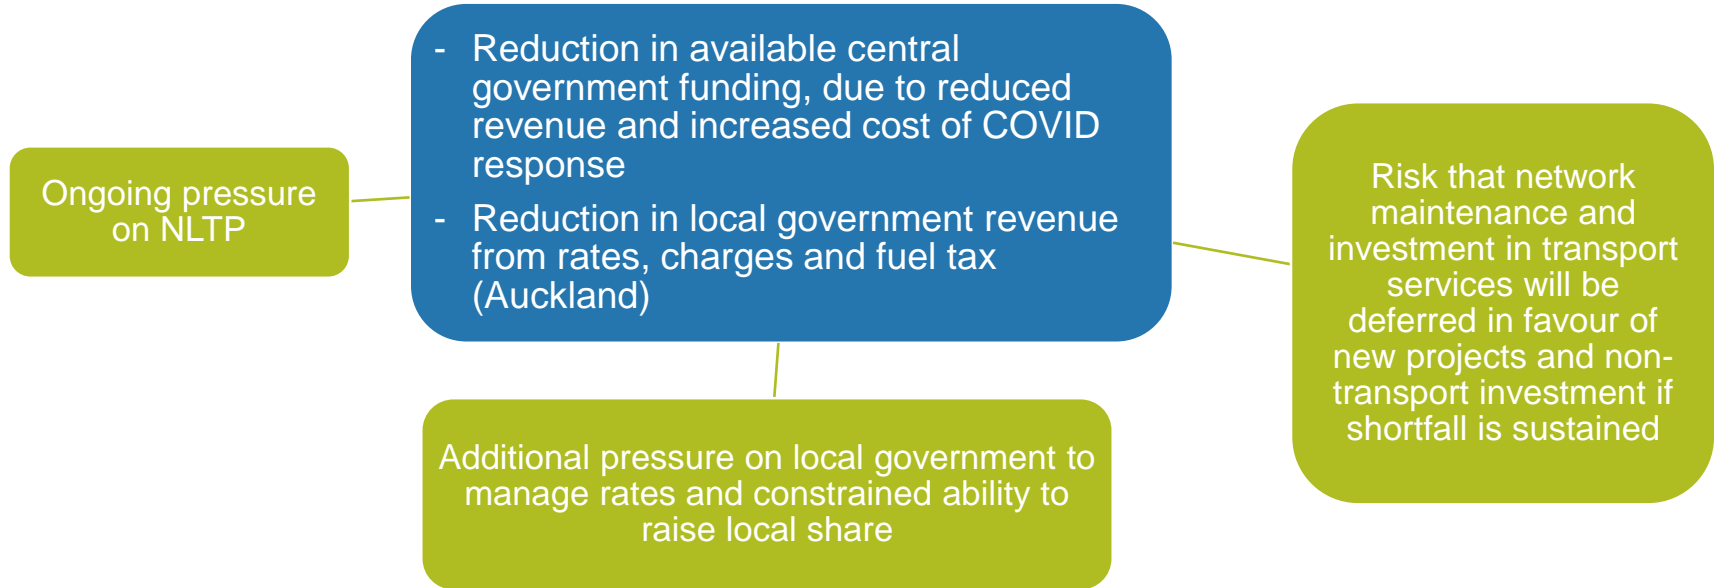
Ongoing pressure on NLTP

- Reduction in available central government funding, due to reduced revenue and increased cost of COVID response
- Reduction in local government revenue from rates, charges and fuel tax (Auckland)

Risk that network maintenance and investment in transport services will be deferred in favour of new projects and non-transport investment if shortfall is sustained

Additional pressure on local government to manage rates and constrained ability to raise local share